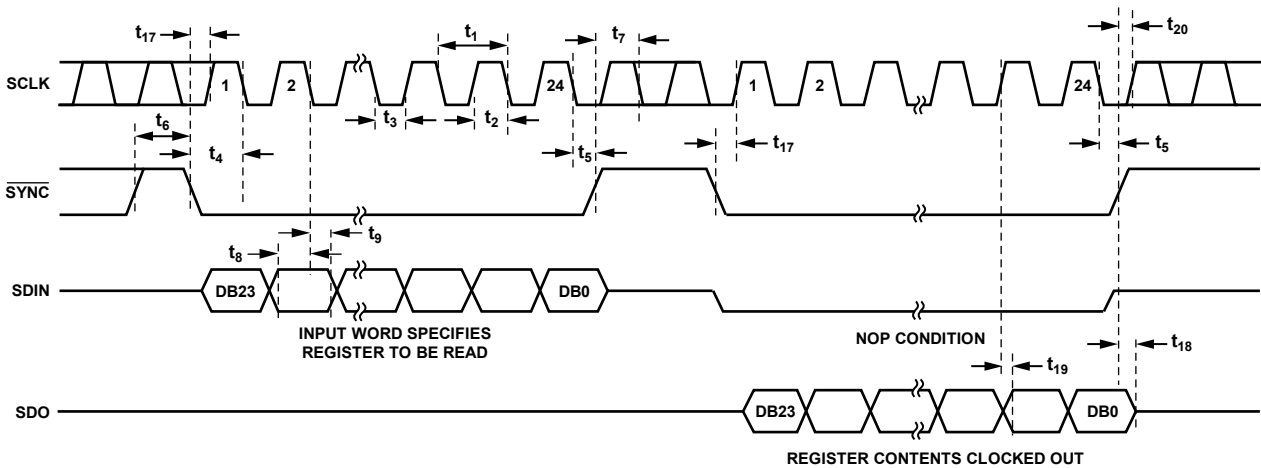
$t_{17}$
$t_1$
$t_7$
$t_{20}$
SCLK
1
2
24
1
2
24
$t_3$
$t_2$
$t_6$
$t_4$
$t_5$
$t_{17}$
$t_5$
$\overline{SYNC}$
$t_8$
$t_9$
SDIN
DB23
DB0
INPUT WORD SPECIFIES REGISTER TO BE READ
NOP CONDITION
$t_{19}$
$t_{18}$
SDO
DB23
DB0
REGISTER CONTENTS CLOCKED OUT